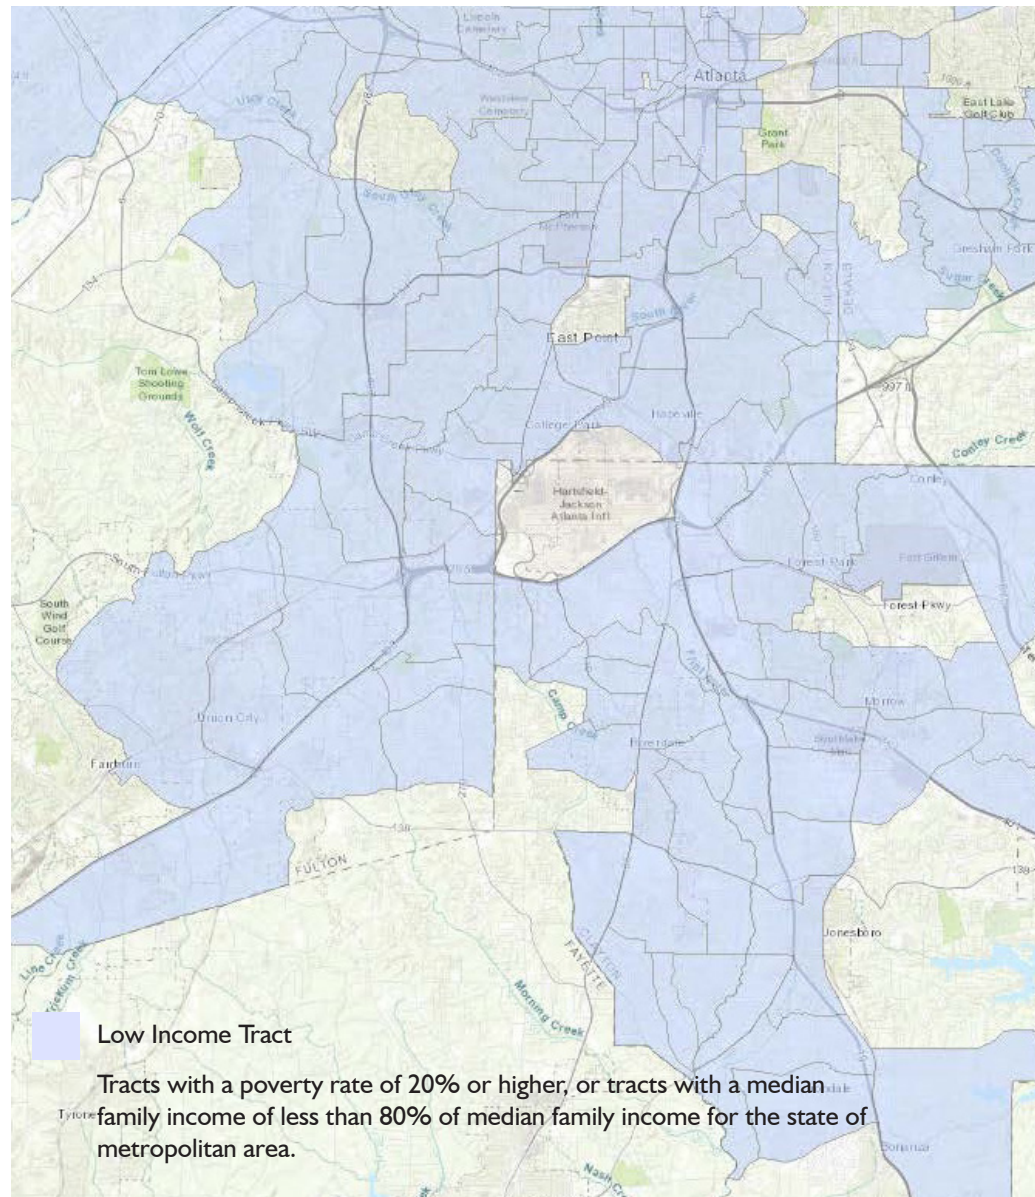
Lincoln Cemetery

Atlanta

Westview Cemetery

East Lake Golf Club

Grant Park

Utoy Creek

South Utoy Creek

Fort McPherson

Gresham Rd

Sugar Creek

East Point

South River

DEKALB

Tom Lowe Shooting Grounds

Wolf Creek

Camp Creek

Hapeville

College Park

Conley Creek

Conley

Hartsfield-Jackson Atlanta Int'l

Fort Gillem

Forest Park

South Fulton Pkwy

Forest Pkwy

South Wind Golf Course

Union City

Camp Creek

Morrow

Riverdale

Fairburn

FULTON

Jonesboro

Line Creek

FAYETTE

CLAYTON

Morning Creek

Low Income Tract

Tracts with a poverty rate of 20% or higher, or tracts with a median family income of less than 80% of median family income for the state of metropolitan area.

Tyrone

Bonanza

Nash Creek